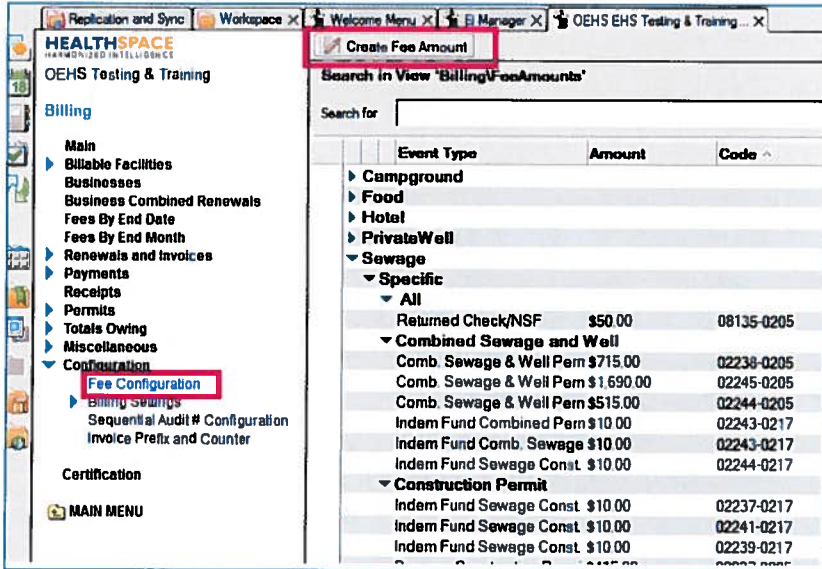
Replication and Sync | Workspace ✕ | Welcome Menu ✕ | El Manager ✕ | OEHS EHS Testing & Training... ✕

HEALTHSPACE
HARMONIZED INTELLIGENCE

OEHS Testing & Training

Billing

Main
Billable Facilities
Businesses
Business Combined Renewals
Fees By End Date
Fees By End Month
Renewals and Invoices
Payments
Receipts
Permits
Totals Owing
Miscellaneous
Configuration
Fee Configuration
Billing Settings
Sequential Audit # Configuration
Invoice Prefix and Counter

Certification

MAIN MENU

Create Fee Amount

Search in View 'Billing\FeeAmounts'

Search for

| Event Type | Amount | Code |
|---|---|---|
| Campground | | |
| Food | | |
| Hotel | | |
| PrivateWell | | |
| Sewage | | |
| Specific | | |
| All | | |
| Returned Check/NSF | $50.00 | 08135-0205 |
| Combined Sewage and Well | | |
| Comb. Sewage & Well Perm | $715.00 | 02238-0205 |
| Comb. Sewage & Well Perm | $1,690.00 | 02245-0205 |
| Comb. Sewage & Well Perm | $515.00 | 02244-0205 |
| Indem Fund Combined Perm | $10.00 | 02243-0217 |
| Indem Fund Comb. Sewage | $10.00 | 02243-0217 |
| Indem Fund Sewage Const. | $10.00 | 02244-0217 |
| Construction Permit | | |
| Indem Fund Sewage Const. | $10.00 | 02237-0217 |
| Indem Fund Sewage Const. | $10.00 | 02241-0217 |
| Indem Fund Sewage Const. | $10.00 | 02239-0217 |